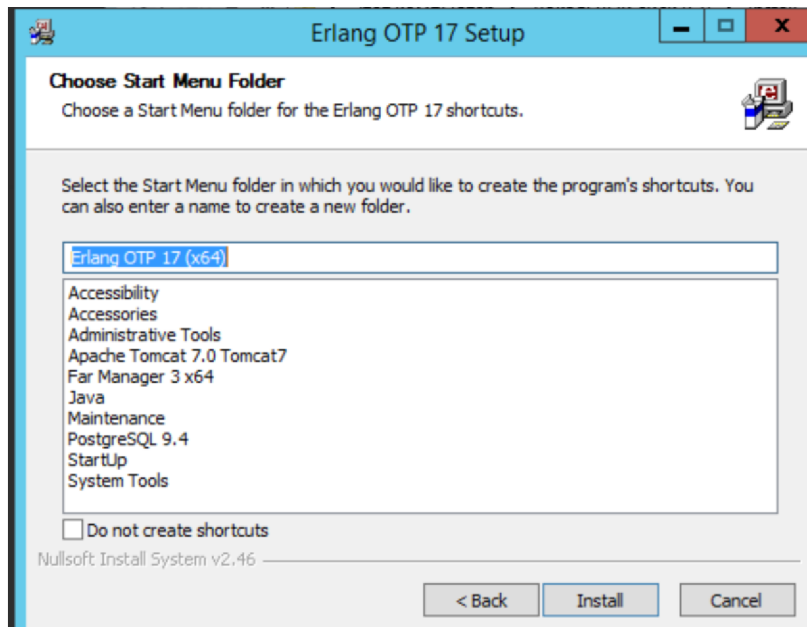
Erlang OTP 17 Setup

Choose Start Menu Folder
Choose a Start Menu folder for the Erlang OTP 17 shortcuts.

Select the Start Menu folder in which you would like to create the program's shortcuts. You can also enter a name to create a new folder.

Erlang OTP 17 (x64)

Accessibility
Accessories
Administrative Tools
Apache Tomcat 7.0 Tomcat7
Far Manager 3 x64
Java
Maintenance
PostgreSQL 9.4
StartUp
System Tools

Do not create shortcuts

Nullsoft Install System v2.46

< Back
Install
Cancel